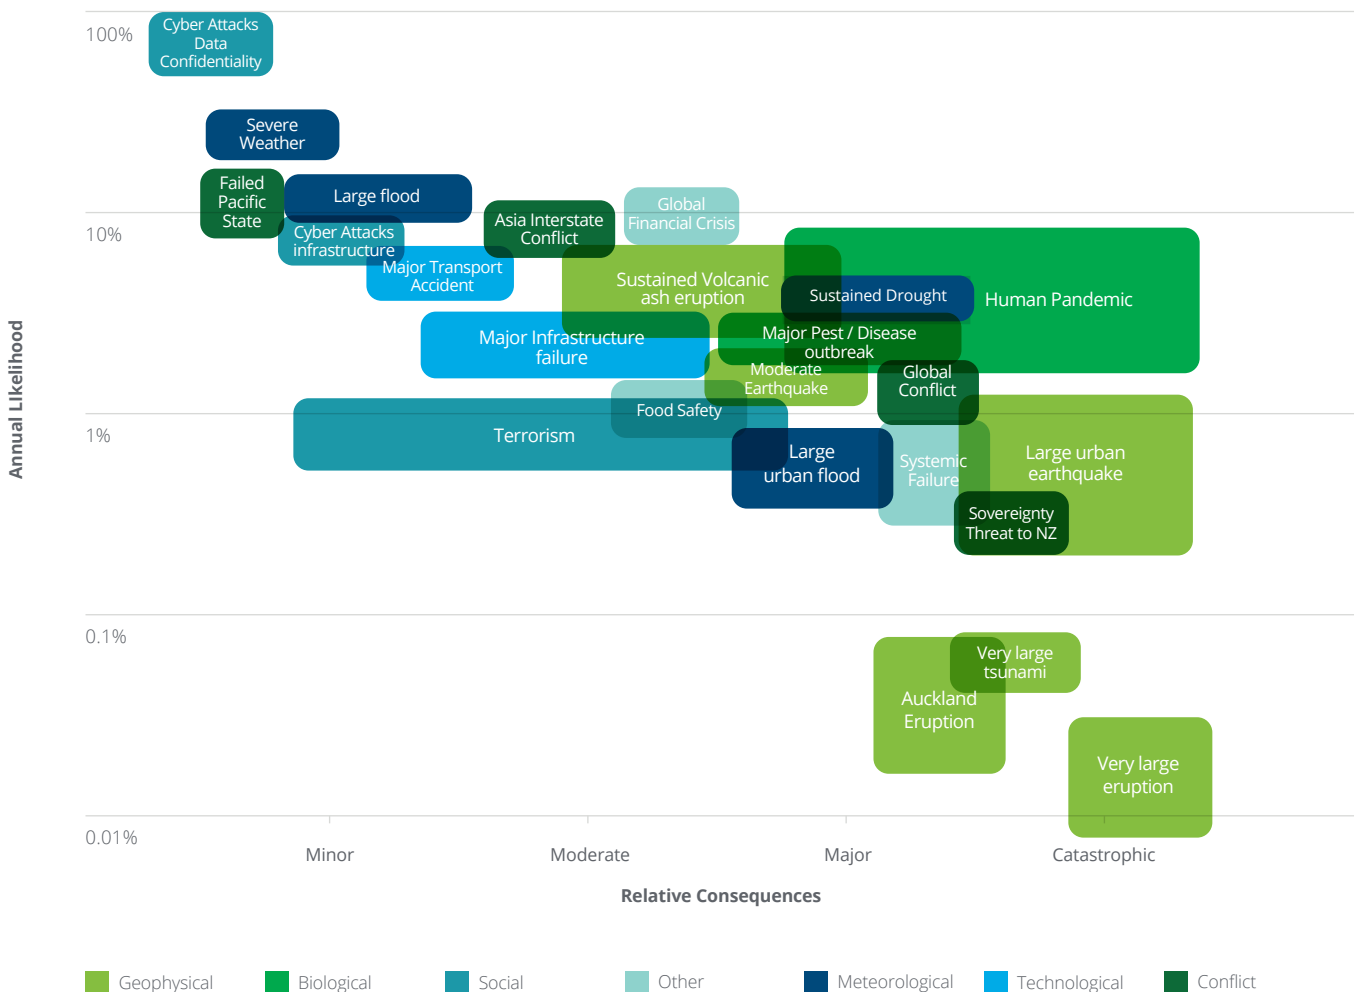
100%

Cyber Attacks Data Confidentiality

Severe Weather

Failed Pacific State

Large flood

Asia Interstate Conflict

Global Financial Crisis

10%

Cyber Attacks infrastructure

Major Transport Accident

Sustained Volcanic ash eruption

Sustained Drought

Human Pandemic

Major Infrastructure failure

Major Pest / Disease outbreak

Moderate Earthquake

Global Conflict

Food Safety

1%

Terrorism

Large urban flood

Systemic Failure

Large urban earthquake

Sovereignty Threat to NZ

0.1%

Very large tsunami

Auckland Eruption

Very large eruption

0.01%

Minor

Moderate

Major

Catastrophic

Relative Consequences

Annual Likelihood

Geophysical

Biological

Social

Other

Meteorological

Technological

Conflict